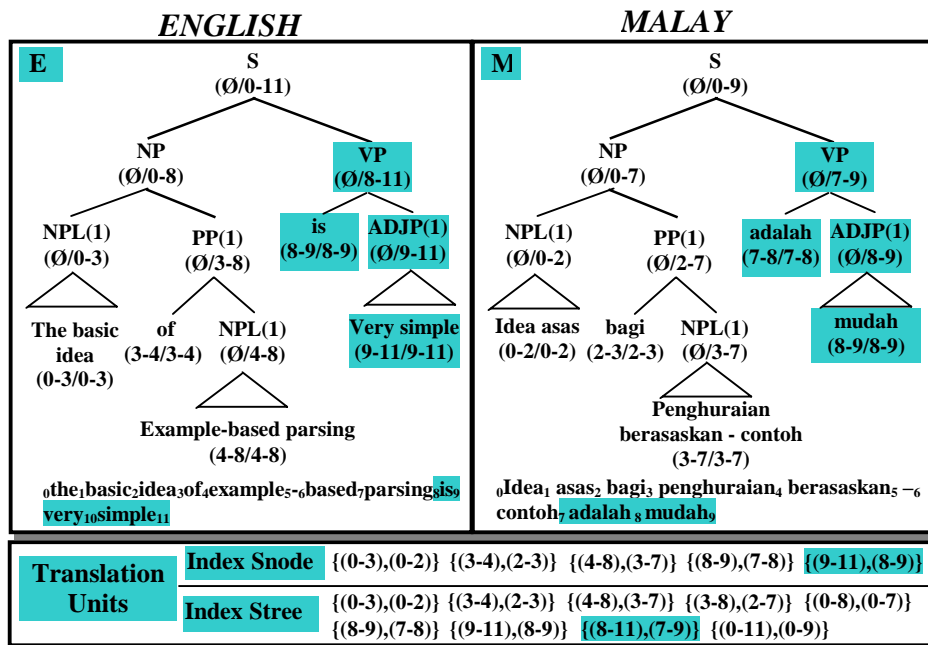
ENGLISH

MALAY

E

S
(Ø/0-11)

NP
(Ø/0-8)

VP
(Ø/8-11)

NPL(1)
(Ø/0-3)

PP(1)
(Ø/3-8)

is
(8-9/8-9)

ADJP(1)
(Ø/9-11)

The basic idea
(0-3/0-3)

of
(3-4/3-4)

NPL(1)
(Ø/4-8)

Very simple
(9-11/9-11)

Example-based parsing
(4-8/4-8)

$_0$the$_1$basic$_2$idea$_3$of$_4$example$_5$-$_6$based$_7$parsing$_8$is$_9$ very$_{10}$simple$_{11}$

M

S
(Ø/0-9)

NP
(Ø/0-7)

VP
(Ø/7-9)

NPL(1)
(Ø/0-2)

PP(1)
(Ø/2-7)

adalah
(7-8/7-8)

ADJP(1)
(Ø/8-9)

Idea asas
(0-2/0-2)

bagi
(2-3/2-3)

NPL(1)
(Ø/3-7)

mudah
(8-9/8-9)

Penghuraian berasaskan - contoh
(3-7/3-7)

$_0$Idea$_1$ asas$_2$ bagi$_3$ penghuraian$_4$ berasaskan$_5$ –$_6$ contoh$_7$ adalah $_8$ mudah$_9$

Translation Units

Index Snode {(0-3),(0-2)} {(3-4),(2-3)} {(4-8),(3-7)} {(8-9),(7-8)} {(9-11),(8-9)}

Index Stree {(0-3),(0-2)} {(3-4),(2-3)} {(4-8),(3-7)} {(3-8),(2-7)} {(0-8),(0-7)} {(8-9),(7-8)} {(9-11),(8-9)} {(8-11),(7-9)} {(0-11),(0-9)}